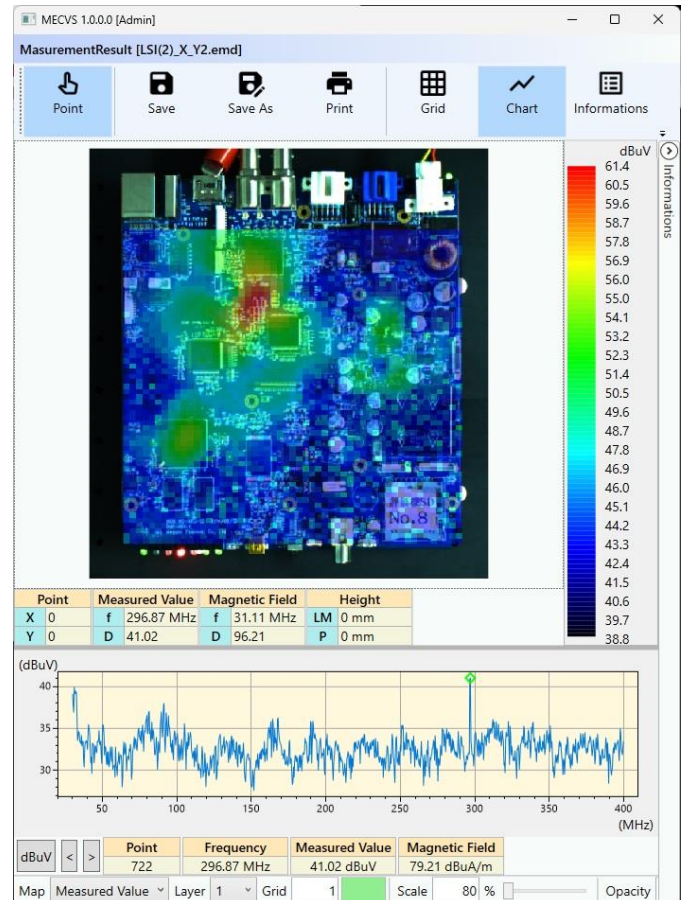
MECVS 1.0.0.0 [Admin]

MasurementResult [LSI(2)_X_Y2.emd]

Point Save Save As Print Grid Chart Informations

dBuV
61.4
60.5
59.6
58.7
57.8
56.9
56.0
55.0
54.1
53.2
52.3
51.4
50.5
49.6
48.7
47.8
46.9
46.0
45.1
44.2
43.3
42.4
41.5
40.6
39.7
38.8

Informations

No.8

| Point | | Measured Value | | Magnetic Field | | Height | |
|---|---|---|---|---|---|---|---|
| X | 0 | f | 296.87 MHz | f | 31.11 MHz | LM | 0 mm |
| Y | 0 | D | 41.02 | D | 96.21 | P | 0 mm |

(dBuV)
40
35
30
50 100 150 200 250 300 350 400
(MHz)

dBuV < >

| Point | Frequency | Measured Value | Magnetic Field |
|---|---|---|---|
| 722 | 296.87 MHz | 41.02 dBuV | 79.21 dBuA/m |

Map Measured Value Layer 1 Grid 1 Scale 80 % Opacity